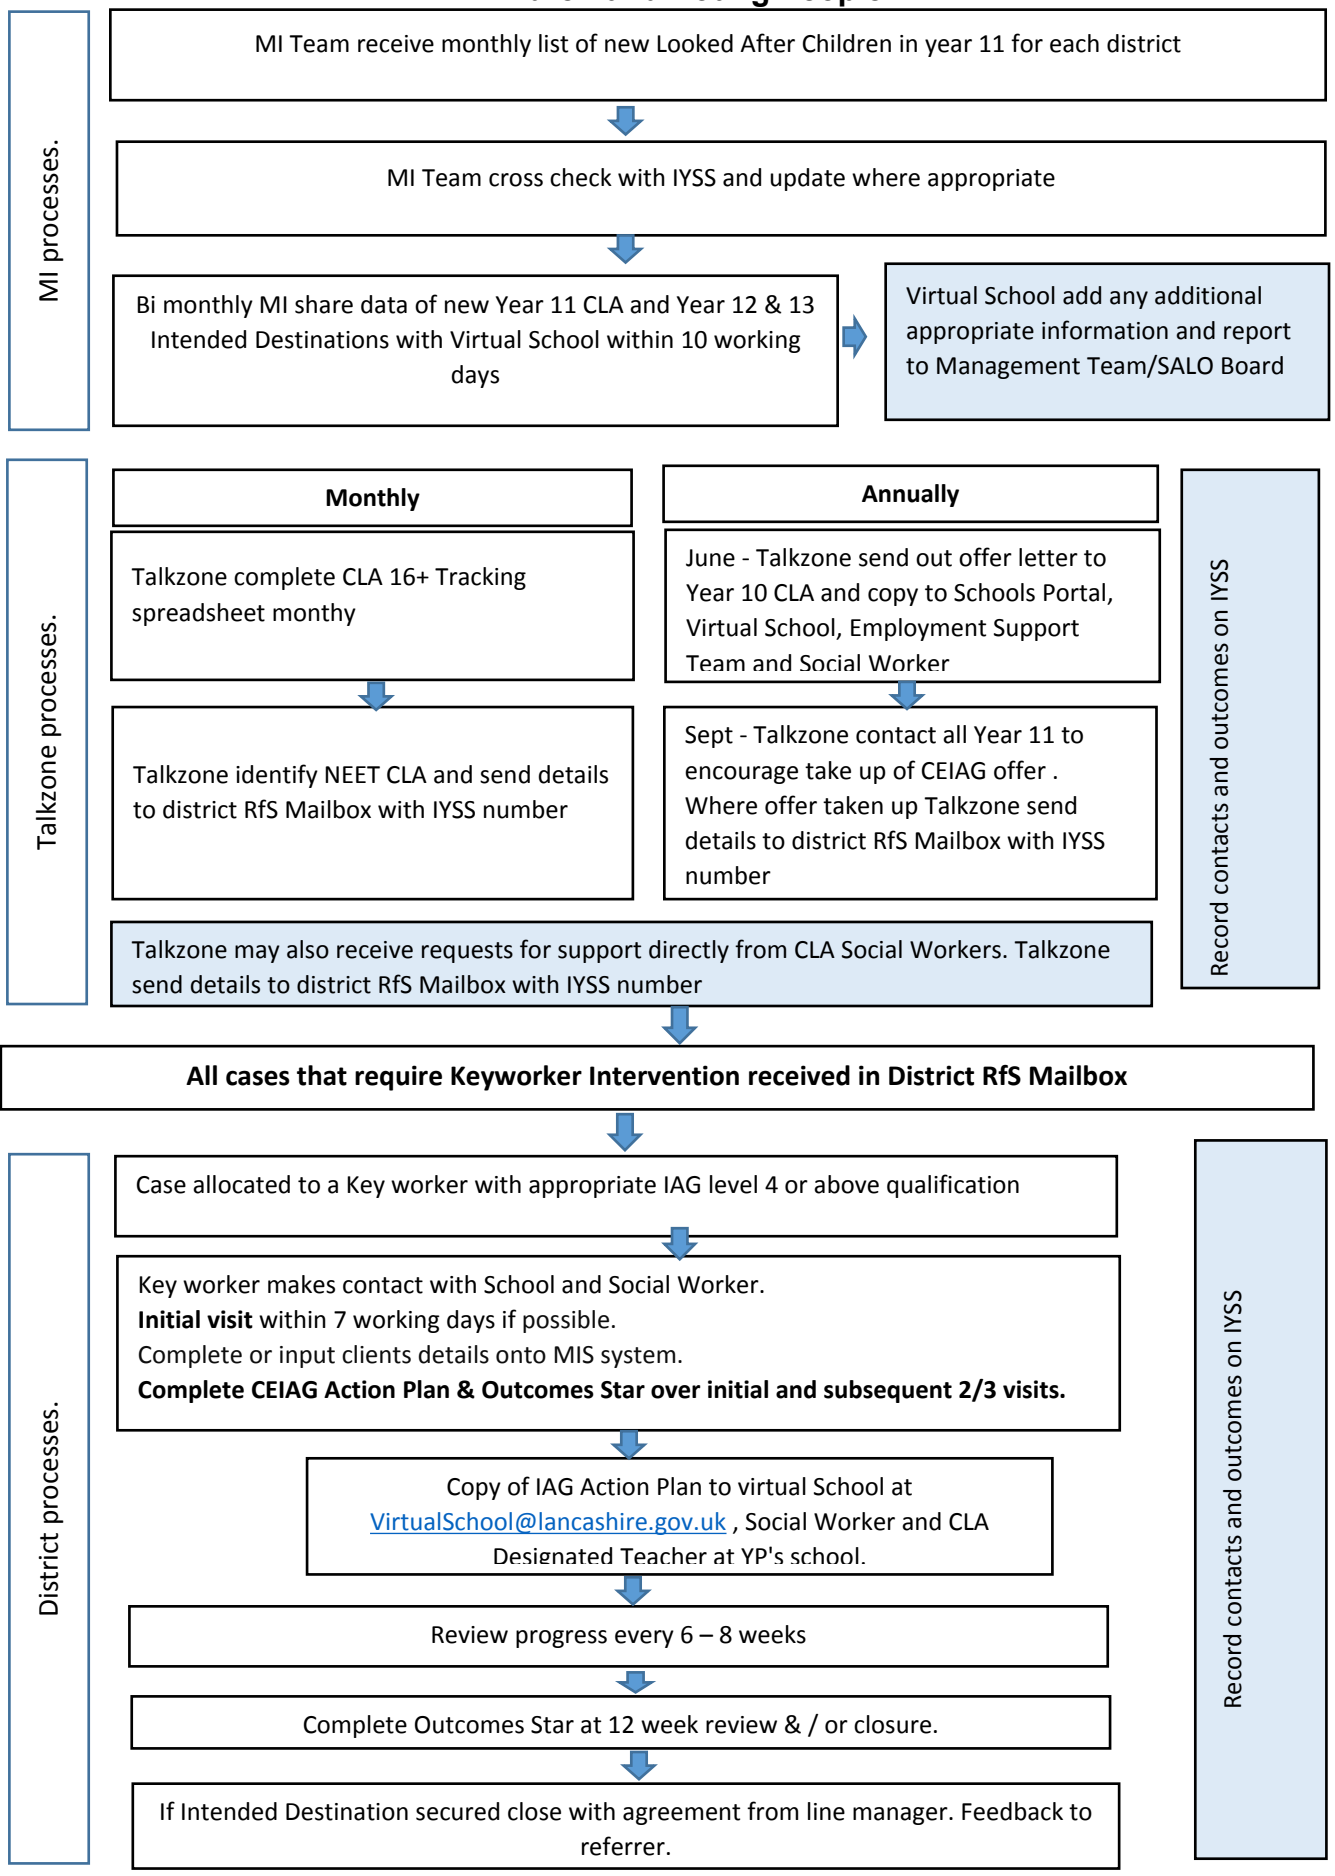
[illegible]

MI processes.

MI Team receive monthly list of new Looked After Children in year 11 for each district

MI Team cross check with IYSS and update where appropriate

Bi monthly MI share data of new Year 11 CLA and Year 12 & 13 Intended Destinations with Virtual School within 10 working days

Virtual School add any additional appropriate information and report to Management Team/SALO Board

Talkzone processes.

Monthly

Talkzone complete CLA 16+ Tracking spreadsheet monthy

Talkzone identify NEET CLA and send details to district RfS Mailbox with IYSS number

Annually

June - Talkzone send out offer letter to Year 10 CLA and copy to Schools Portal, Virtual School, Employment Support Team and Social Worker

Sept - Talkzone contact all Year 11 to encourage take up of CEIAG offer . Where offer taken up Talkzone send details to district RfS Mailbox with IYSS number

Record contacts and outcomes on IYSS

Talkzone may also receive requests for support directly from CLA Social Workers. Talkzone send details to district RfS Mailbox with IYSS number

All cases that require Keyworker Intervention received in District RfS Mailbox

District processes.

Case allocated to a Key worker with appropriate IAG level 4 or above qualification

Key worker makes contact with School and Social Worker.
**Initial visit** within 7 working days if possible.
Complete or input clients details onto MIS system.
**Complete CEIAG Action Plan & Outcomes Star over initial and subsequent 2/3 visits.**

Copy of IAG Action Plan to virtual School at VirtualSchool@lancashire.gov.uk , Social Worker and CLA Designated Teacher at YP's school.

Review progress every 6 – 8 weeks

Complete Outcomes Star at 12 week review & / or closure.

If Intended Destination secured close with agreement from line manager. Feedback to referrer.

Record contacts and outcomes on IYSS